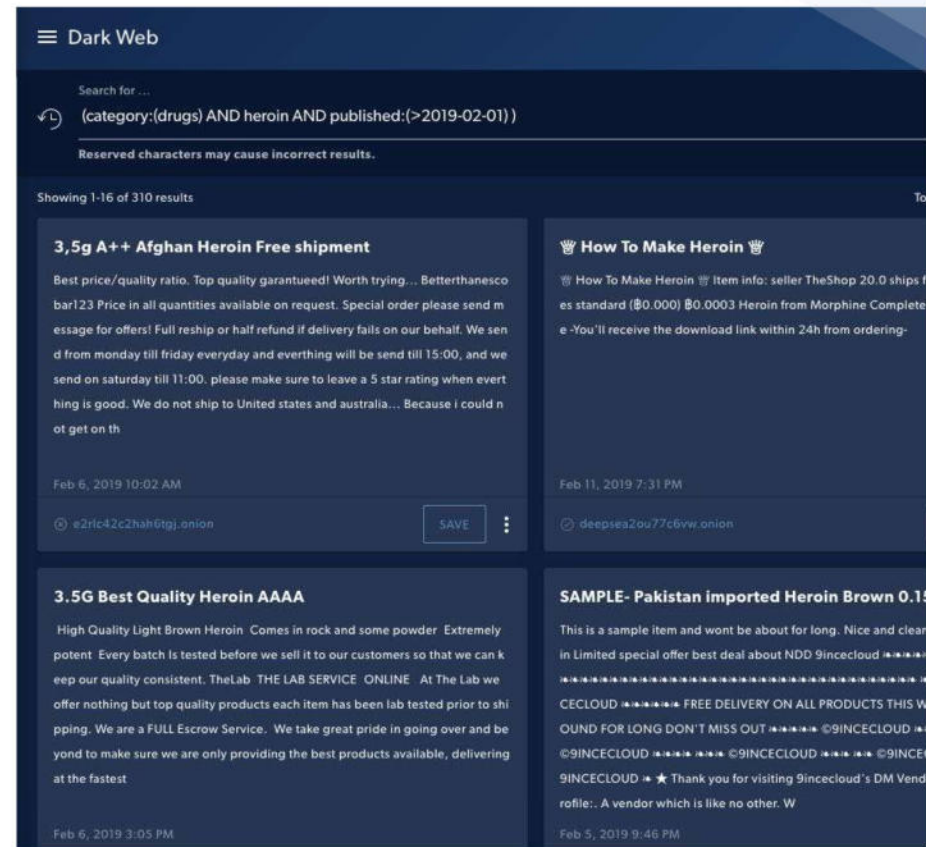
Dark Web

Search for ...

(category:(drugs) AND heroin AND published:(>2019-02-01))

Reserved characters may cause incorrect results.

Showing 1-16 of 310 results

To

3,5g A++ Afghan Heroin Free shipment

Best price/quality ratio. Top quality garantueed! Worth trying... Betterthanescobar123 Price in all quantities available on request. Special order please send message for offers! Full reship or half refund if delivery fails on our behalf. We send from monday till friday everyday and everthing will be send till 15:00, and we send on saturday till 11:00. please make sure to leave a 5 star rating when everthing is good. We do not ship to United states and australia... Because i could not get on th

Feb 6, 2019 10:02 AM

e2rlc42c2hah6tgj.onion

SAVE

♛ How To Make Heroin ♛

♛ How To Make Heroin ♛ Item info: seller TheShop 20.0 ships f es standard (฿0.000) ฿0.0003 Heroin from Morphine Complete -You'll receive the download link within 24h from ordering-

Feb 11, 2019 7:31 PM

deepsea2ou77c6vw.onion

3.5G Best Quality Heroin AAAA

High Quality Light Brown Heroin Comes in rock and some powder Extremely potent Every batch Is tested before we sell it to our customers so that we can keep our quality consistent. TheLab THE LAB SERVICE ONLINE At The Lab we offer nothing but top quality products each item has been lab tested prior to shipping. We are a FULL Escrow Service. We take great pride in going over and beyond to make sure we are only providing the best products available, delivering at the fastest

Feb 6, 2019 3:05 PM

SAMPLE- Pakistan imported Heroin Brown 0.1

This is a sample item and wont be about for long. Nice and clear in Limited special offer best deal about NDD 9incecloud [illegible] CECLOUD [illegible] FREE DELIVERY ON ALL PRODUCTS THIS W OUND FOR LONG DON'T MISS OUT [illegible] ©9INCECLOUD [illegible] ©9INCECLOUD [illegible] ©9INCECLOUD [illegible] ©9INCE 9INCECLOUD ★ Thank you for visiting 9incecloud's DM Vend rofile:. A vendor which is like no other. W

Feb 5, 2019 9:46 PM